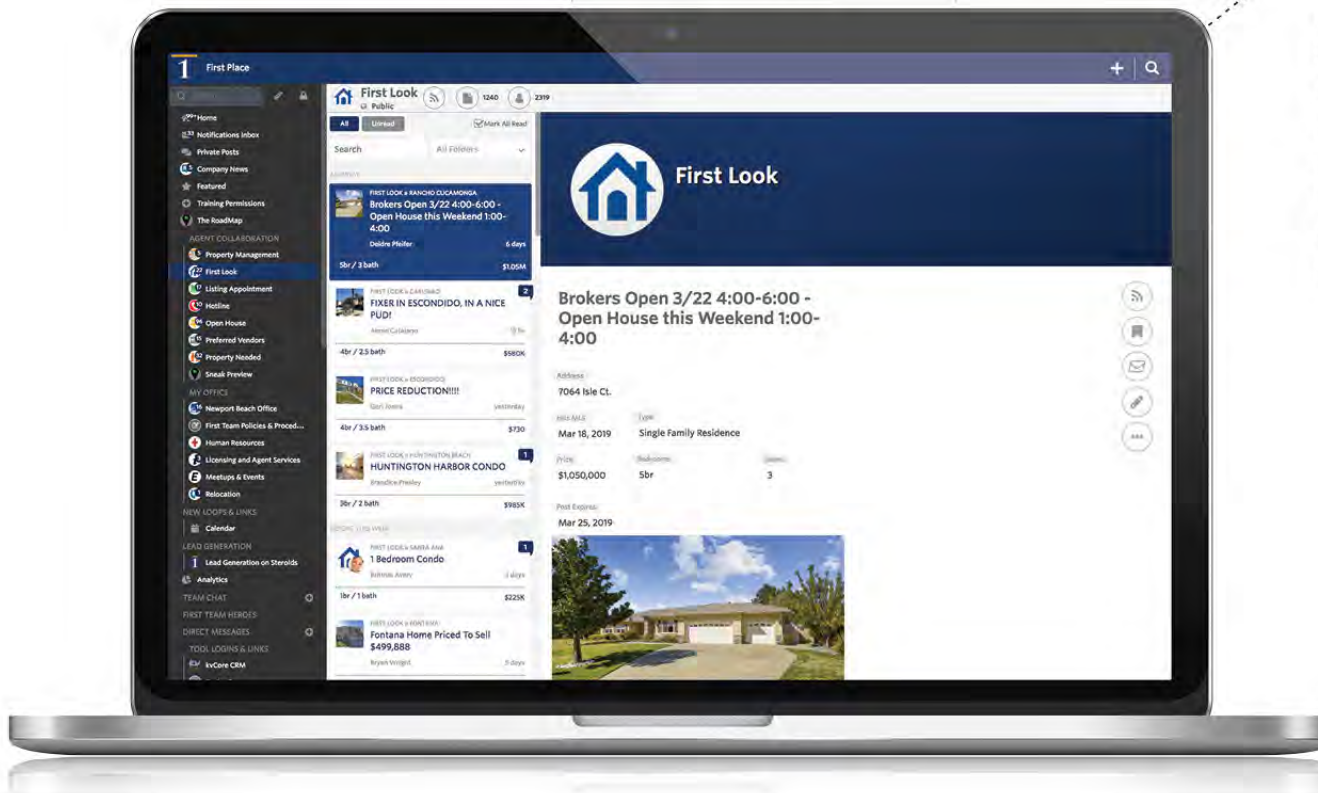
1 First Place

Home
Notifications Inbox
Private Posts
Company News
Featured
Training Permissions
The RoadMap
AGENT COLLABORATION
Property Management
First Look
Listing Appointment
Hotline
Open House
Preferred Vendors
Property Needed
Sneak Preview
MY OFFICE
Newport Beach Office
First Team Policies & Proced...
Human Resources
Licensing and Agent Services
Meetups & Events
Relocation
NEW LOOPS & LINKS
Calendar
LEAD GENERATION
Lead Generation on Steroids
Analytics
TEAM CHAT
FIRST TEAM HEROES
DIRECT MESSAGES
TOOL LOGINS & LINKS
kvCore CRM

First Look
Public
1240
2319

All
Unread
Mark All Read
Search
All Folders

FIRST LOOK » RANCHO CUCAMONGA
Brokers Open 3/22 4:00-6:00 - Open House this Weekend 1:00-4:00
Deidre Pfeifer
6 days
5br / 3 bath
$1.05M

FIRST LOOK » CARLSBAD
FIXER IN ESCONDIDO, IN A NICE PUD!
2
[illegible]
4br / 2.5 bath
$580K

FIRST LOOK » ESCONDIDO
PRICE REDUCTION!!!!
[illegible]
yesterday
4br / 3.5 bath
$730

FIRST LOOK » HUNTINGTON BEACH
HUNTINGTON HARBOR CONDO
1
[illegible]
yesterday
3br / 2 bath
$985K

FIRST LOOK » SANTA ANA
1 Bedroom Condo
1
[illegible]
2 days
1br / 1 bath
$225K

FIRST LOOK » FONTANA
Fontana Home Priced To Sell $499,888
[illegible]
3 days

First Look

Brokers Open 3/22 4:00-6:00 - Open House this Weekend 1:00-4:00

Address
7064 Isle Ct.
Into MLS
Mar 18, 2019
Type
Single Family Residence
Price
$1,050,000
Bedrooms
5br
Baths
3
Post Expires
Mar 25, 2019